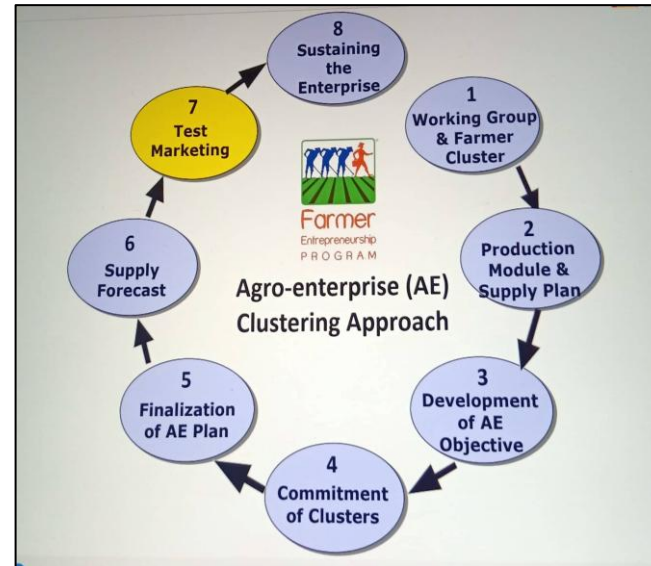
8
Sustaining the Enterprise

1
Working Group & Farmer Cluster

2
Production Module & Supply Plan

3
Development of AE Objective

4
Commitment of Clusters

5
Finalization of AE Plan

6
Supply Forecast

7
Test Marketing

Farmer
Entrepreneurship
PROGRAM

Agro-enterprise (AE) Clustering Approach